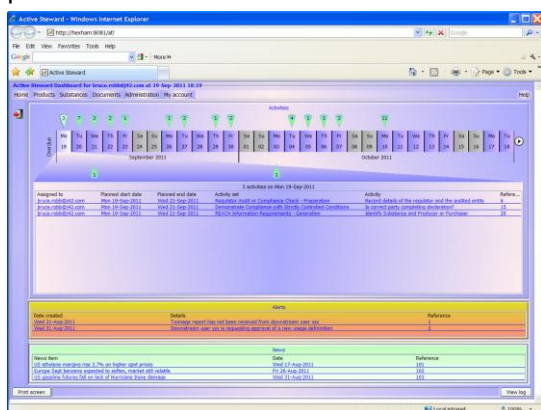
Active Steward - Windows Internet Explorer

http://hexham:8081/at/

File Edit View Favorites Tools Help

Google

More ≫

Active Steward

Page ▾ Tools ▾

Active Steward Dashboard for bruce.robb@it2.com at 19-Sep-2011 10:19

Home Products Substances Documents Administration My account

Help

Activities

Overdue

| Mo | Tu | We | Th | Fr | Sa | Su | Mo | Tu | We | Th | Fr | Sa | Su | Mo | Tu | We | Th | Fr | Sa | Su | Mo | Tu | We | Th | Fr | Sa | Su | Mo | Tu |
|---|---|---|---|---|---|---|---|---|---|---|---|---|---|---|---|---|---|---|---|---|---|---|---|---|---|---|---|---|---|
| 19 | 20 | 21 | 22 | 23 | 24 | 25 | 26 | 27 | 28 | 29 | 30 | 01 | 02 | 03 | 04 | 05 | 06 | 07 | 08 | 09 | 10 | 11 | 12 | 13 | 14 | 15 | 16 | 17 | 18 |

September 2011

October 2011

3 activities on Mon 19-Sep-2011

| Assigned to | Planned start date | Planned end date | Activity set | Activity | Refere... |
|---|---|---|---|---|---|
| bruce.robb@it2.com | Mon 19-Sep-2011 | Wed 21-Sep-2011 | Regulator Audit or Compliance Check - Preparation | Record details of the regulator and the audited entity | 6 |
| bruce.robb@it2.com | Mon 19-Sep-2011 | Wed 21-Sep-2011 | Demonstrate Compliance with Strictly Controlled Conditions | Is correct party completing declaration? | 15 |
| bruce.robb@it2.com | Mon 19-Sep-2011 | Wed 21-Sep-2011 | REACH Information Requirements - Generation | Identify Substance and Producer or Purchaser | 28 |

Alerts

| Date created | Details | Reference |
|---|---|---|
| Wed 31-Aug-2011 | Tonnage report has not been received from downstream user xxx | 1 |
| Wed 31-Aug-2011 | Downstream user yyy is requesting approval of a new usage definition | 2 |

News

| News item | Date | Reference |
|---|---|---|
| US ethylene margins rise 2.7% on higher spot prices | Wed 17-Aug-2011 | 101 |
| Europe Teal benzene expected to soften, market still volatile | Fri 26-Aug-2011 | 102 |
| US gasoline futures fall on lack of Hurricane Irene damage | Wed 31-Aug-2011 | 103 |

Print screen

View log

Local intranet

100%